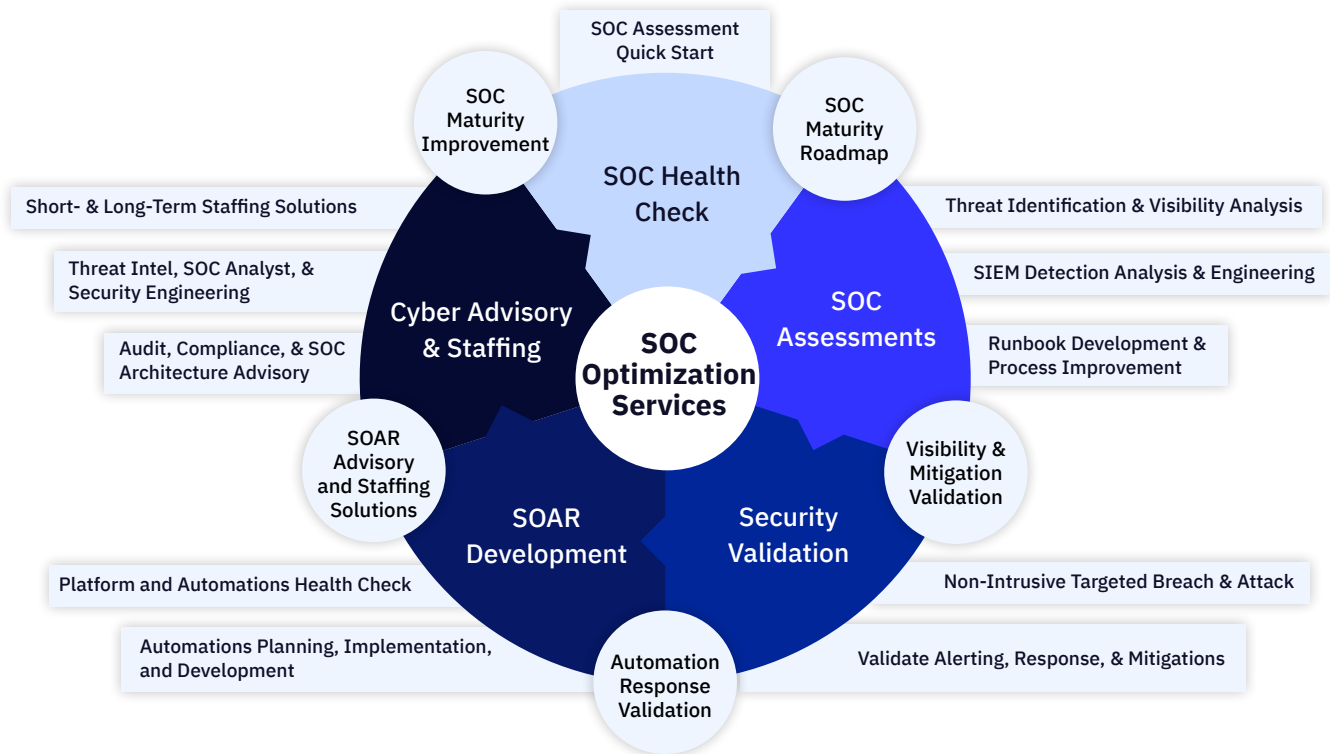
SOC Assessment Quick Start

SOC Maturity Improvement

SOC Health Check

SOC Maturity Roadmap

Short- & Long-Term Staffing Solutions

Threat Identification & Visibility Analysis

Threat Intel, SOC Analyst, & Security Engineering

SIEM Detection Analysis & Engineering

Cyber Advisory & Staffing

SOC Optimization Services

SOC Assessments

Audit, Compliance, & SOC Architecture Advisory

Runbook Development & Process Improvement

SOAR Advisory and Staffing Solutions

Visibility & Mitigation Validation

SOAR Development

Security Validation

Platform and Automations Health Check

Non-Intrusive Targeted Breach & Attack

Automations Planning, Implementation, and Development

Automation Response Validation

Validate Alerting, Response, & Mitigations